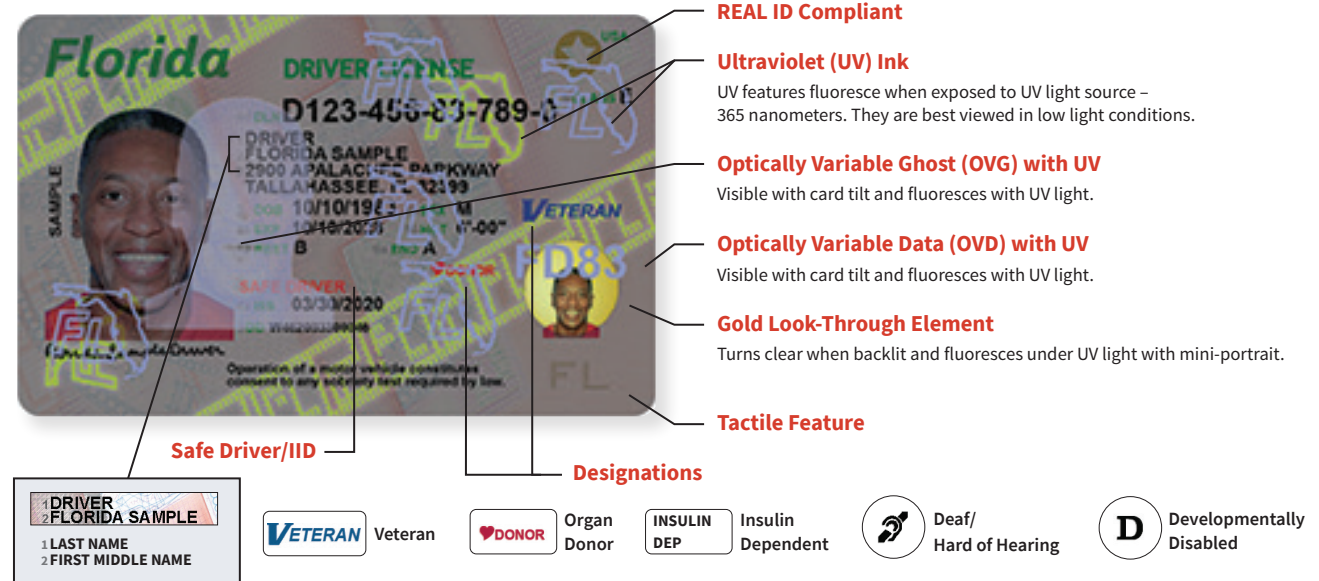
Florida
DRIVER LICENSE
D123-456-83-789-0
SAMPLE
DRIVER
FLORIDA SAMPLE
2900 APALACHEE PARKWAY
TALLAHASSEE, FL 32399
10/10/19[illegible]
10/10/20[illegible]
B
A
VETERAN
FD83
DONOR
SAFE DRIVER
03/30/2020
Operation of a motor vehicle constitutes consent to any sobriety test required by law.
FL
USA

REAL ID Compliant

Ultraviolet (UV) Ink
UV features fluoresce when exposed to UV light source – 365 nanometers. They are best viewed in low light conditions.

Optically Variable Ghost (OVG) with UV
Visible with card tilt and fluoresces with UV light.

Optically Variable Data (OVD) with UV
Visible with card tilt and fluoresces with UV light.

Gold Look-Through Element
Turns clear when backlit and fluoresces under UV light with mini-portrait.

Tactile Feature

Safe Driver/IID

Designations

1 DRIVER
2 FLORIDA SAMPLE
1 LAST NAME
2 FIRST MIDDLE NAME

VETERAN Veteran
DONOR Organ Donor
INSULIN DEP Insulin Dependent
Deaf/ Hard of Hearing
D Developmentally Disabled